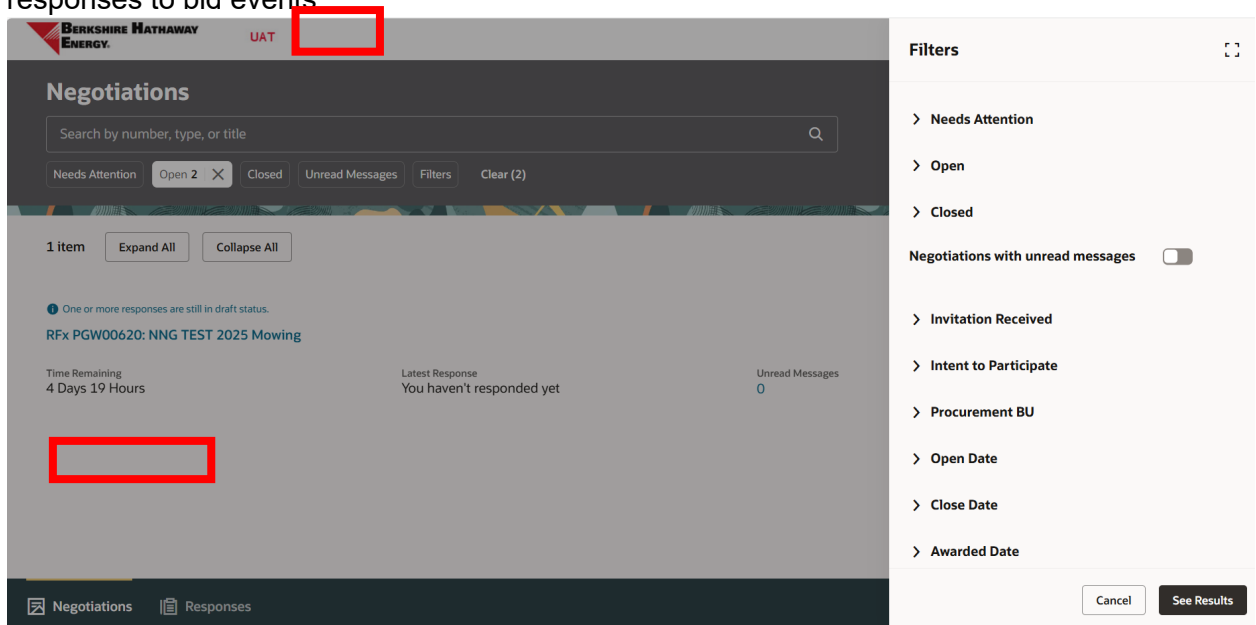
responses to bid events

BERKSHIRE HATHAWAY ENERGY. UAT

Negotiations

Search by number, type, or title

Needs Attention Open 2 Closed Unread Messages Filters Clear (2)

1 item Expand All Collapse All

One or more responses are still in draft status.

RFx PGW00620: NNG TEST 2025 Mowing

Time Remaining
4 Days 19 Hours

Latest Response
You haven't responded yet

Unread Messages
0

Negotiations Responses

Filters

Needs Attention

Open

Closed

Negotiations with unread messages

Invitation Received

Intent to Participate

Procurement BU

Open Date

Close Date

Awarded Date

Cancel See Results